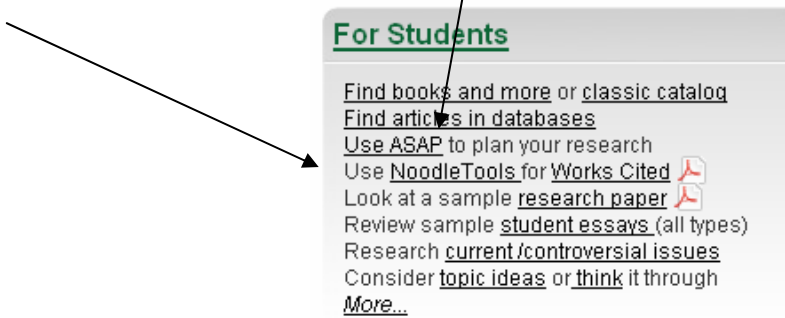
For Students

Find books and more or classic catalog
Find articles in databases
Use ASAP to plan your research
Use NoodleTools for Works Cited
Look at a sample research paper
Review sample student essays (all types)
Research current /controversial issues
Consider topic ideas or think it through
More...